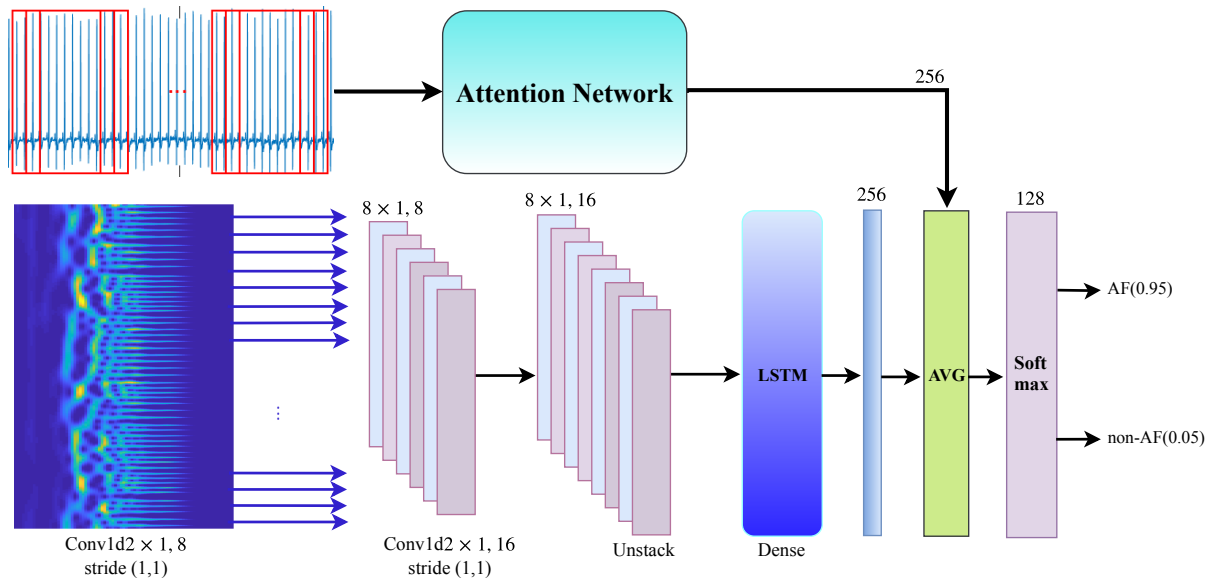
Attention Network

256

$8 \times 1, 8$

$8 \times 1, 16$

256

128

LSTM

AVG

Soft max

AF(0.95)

non-AF(0.05)

Conv1d2 $\times$ 1, 8
stride (1,1)

Conv1d2 $\times$ 1, 16
stride (1,1)

Unstack

Dense